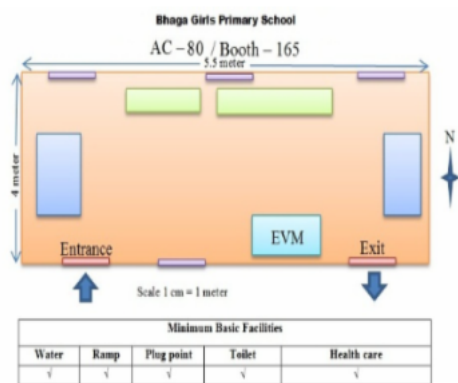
Bhaga Girls Primary School

AC – 80 / Booth – 165

5.5 meter

4 meter

N

EVM

Entrance

Exit

Scale 1 cm = 1 meter

| Minimum Basic Facilities | | | | |
|---|---|---|---|---|
| Water | Ramp | Plug point | Toilet | Health care |
| √ | √ | √ | √ | √ |